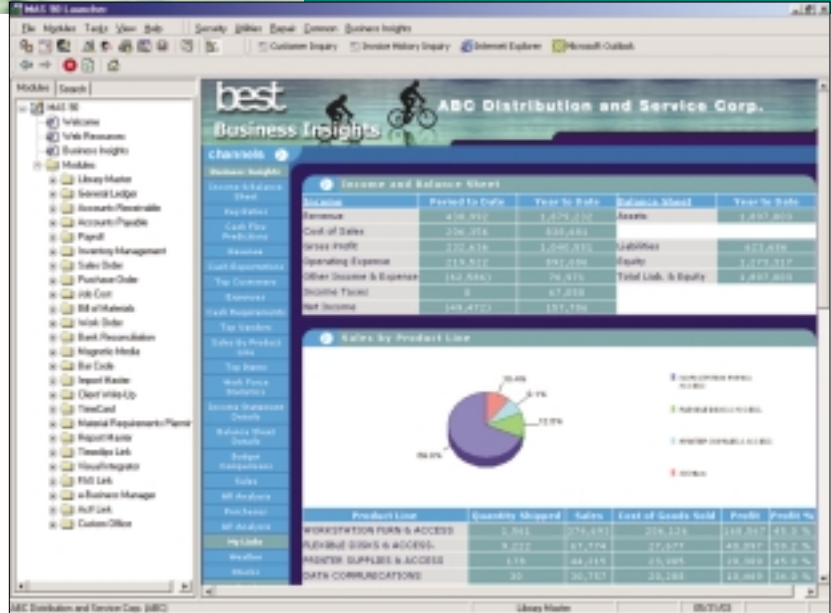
MAS 90 Launcher

File Modules Tasks View Help | Security Utilities Repair Common Business Insights

Customer Inquiry | Invoice History Inquiry | Internet Explorer | Microsoft Outlook

Modules | Search

MAS 90
Welcome
Web Resources
Business Insights
Modules
Library Master
General Ledger
Accounts Receivable
Accounts Payable
Payroll
Inventory Management
Sales Order
Purchase Order
Job Cost
Bill of Materials
Work Order
Bank Reconciliation
Magnetic Media
Bar Code
Import Master
Client Write-Up
TimeCard
Material Requirements Planning
Report Master
Timeslips Link
VisualIntegrator
FAS Link
e-Business Manager
Act! Link
Custom Office

best
Business Insights
ABC Distribution and Service Corp.

channels
Business Insights
Income & Balance Sheet
Key Ratios
Cash Flow Predictions
Invoices
Cash Expectations
Top Customers
Expenses
Cash Requirements
Top Vendors
Sales By Product Line
Top Items
Work Force Statistics
Income Statement Details
Balance Sheet Details
Budget Comparisons
Sales
AR Analysis
Purchases
AP Analysis
My Links
Weather
Stocks

Income and Balance Sheet

| Income | Period to Date | Year to Date | Balance Sheet | Year to Date |
|---|---|---|---|---|
| Revenue | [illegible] | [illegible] | Assets | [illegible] |
| Cost of Sales | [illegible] | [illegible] | | |
| Gross Profit | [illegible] | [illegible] | Liabilities | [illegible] |
| Operating Expense | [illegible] | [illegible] | Equity | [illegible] |
| Other Income & Expense | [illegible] | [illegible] | Total Liab. & Equity | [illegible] |
| Income Taxes | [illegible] | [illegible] | | |
| Net Income | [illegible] | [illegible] | | |

Sales by Product Line

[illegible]

| Product Line | Quantity Shipped | Sales | Cost of Goods Sold | Profit | Profit % |
|---|---|---|---|---|---|
| WORKSTATION FURN & ACCESS | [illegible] | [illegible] | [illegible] | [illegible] | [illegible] |
| FLEXIBLE DISKS & ACCESS. | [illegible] | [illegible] | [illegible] | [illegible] | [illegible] |
| PRINTER SUPPLIES & ACCESS | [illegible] | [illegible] | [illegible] | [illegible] | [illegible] |
| DATA COMMUNICATIONS | 30 | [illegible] | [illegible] | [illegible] | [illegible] |

ABC Distribution and Service Corp. (ABC) | Library Master | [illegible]